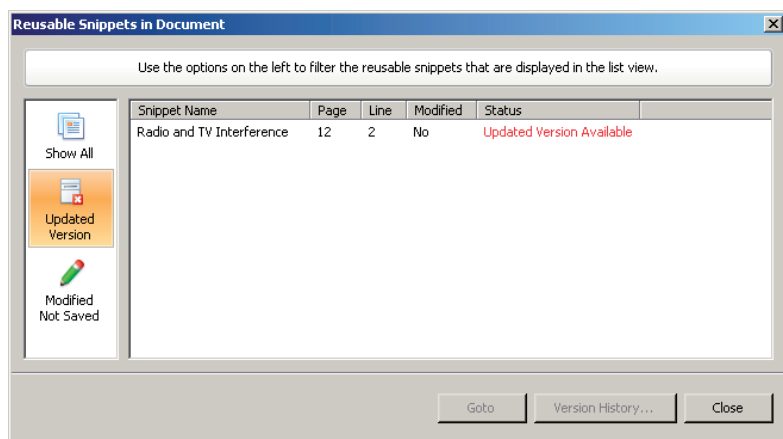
Reusable Snippets in Document

Use the options on the left to filter the reusable snippets that are displayed in the list view.

Show All

Updated Version

Modified Not Saved

| Snippet Name | Page | Line | Modified | Status |
|---|---|---|---|---|
| Radio and TV Interference | 12 | 2 | No | Updated Version Available |

Goto

Version History...

Close